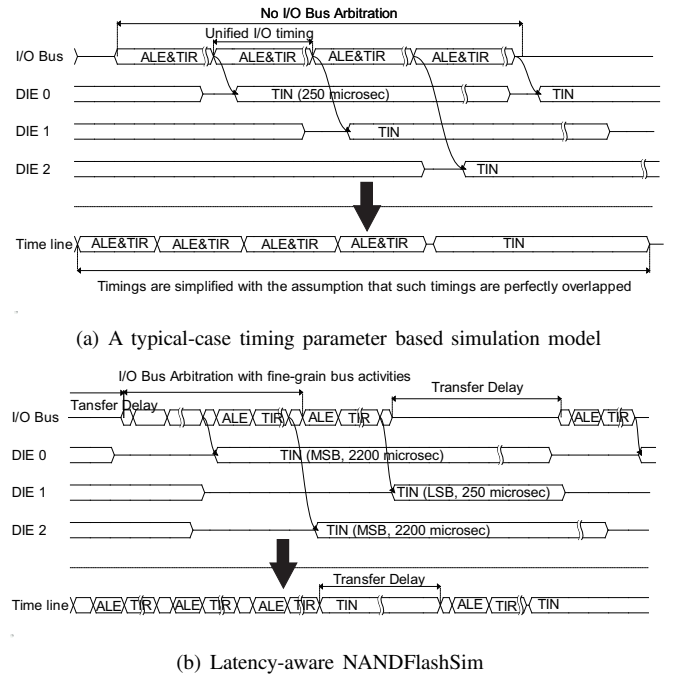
No I/O Bus Arbitration

Unified I/O timing

I/O Bus
ALE&TIR
ALE&TIR
ALE&TIR
ALE&TIR

DIE 0
TIN (250 microsec)
TIN

DIE 1
TIN

DIE 2
TIN

Time line
ALE&TIR
ALE&TIR
ALE&TIR
ALE&TIR
TIN

Timings are simplified with the assumption that such timings are perfectly overlapped

(a) A typical-case timing parameter based simulation model

I/O Bus Arbitration with fine-grain bus activities

Transfer Delay

Tansfer Delay

I/O Bus
ALE
TIR
ALE
TIR
ALE
TIR

DIE 0
TIN (MSB, 2200 microsec)

DIE 1
TIN (LSB, 250 microsec)

DIE 2
TIN (MSB, 2200 microsec)

Transfer Delay

Time line
ALE
TIR
ALE
TIR
ALE
TIR
TIN
ALE
TIR
TIN

(b) Latency-aware NANDFlashSim